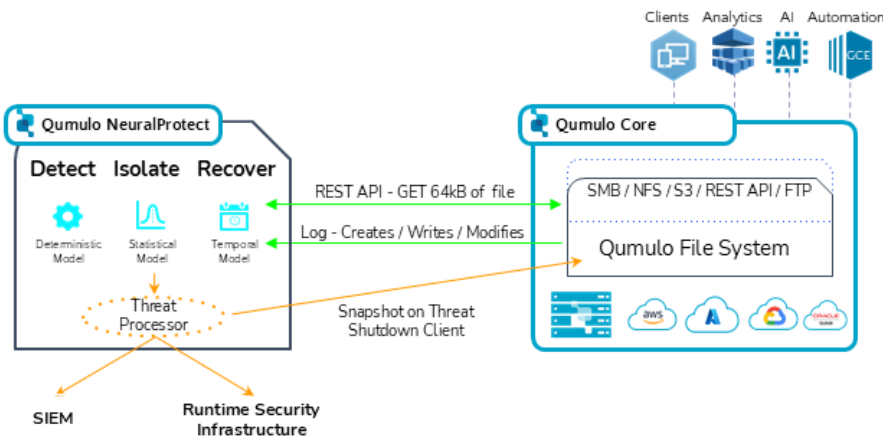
Clients Analytics AI Automation

AI

GCE

Qumulo NeuralProtect

Detect Isolate Recover

Deterministic Model

Statistical Model

Temporal Model

Threat Processor

REST API - GET 64kB of file

Log - Creates / Writes / Modifies

Snapshot on Threat Shutdown Client

Qumulo Core

SMB / NFS / S3 / REST API / FTP

Qumulo File System

aws

ORACLE

SIEM

Runtime Security Infrastructure